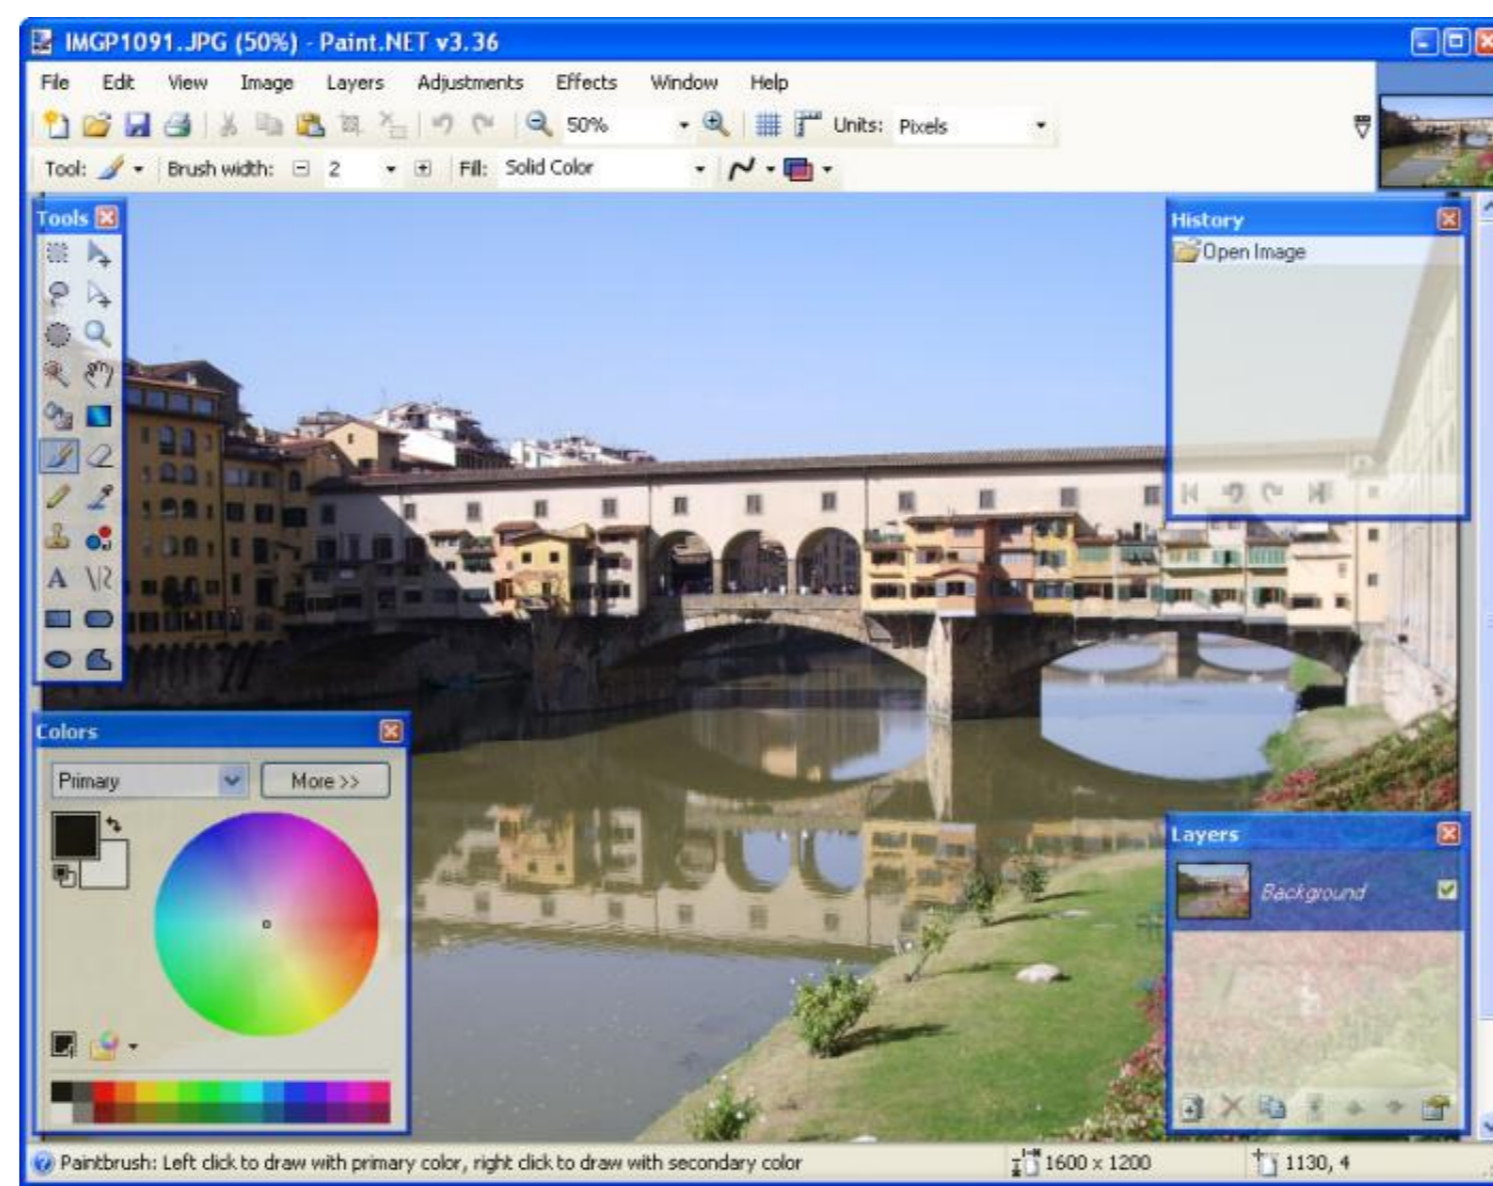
IMGP1091.JPG (50%) - Paint.NET v3.36

File Edit View Image Layers Adjustments Effects Window Help

50% Units: Pixels

Tool: Brush width: 2 Fill: Solid Color

Tools

History

Open Image

Colors

Primary

More >>

Layers

Background

Paintbrush: Left click to draw with primary color, right click to draw with secondary color

1600 x 1200

1130, 4